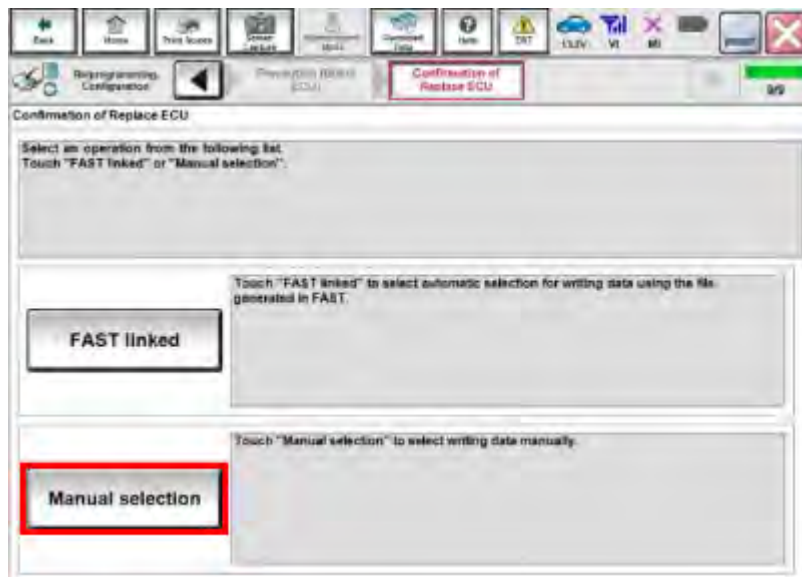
Back Home Print Screen Screen Capture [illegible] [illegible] Help DST CLUV VI MI

Reprogramming, Configuration

Precaution Before ECU

Confirmation of Replace ECU

9/9

Confirmation of Replace ECU

Select an operation from the following list.
Touch "FAST linked" or "Manual selection".

FAST linked

Touch "FAST linked" to select automatic selection for writing data using the file generated in FAST.

Manual selection

Touch "Manual selection" to select writing data manually.